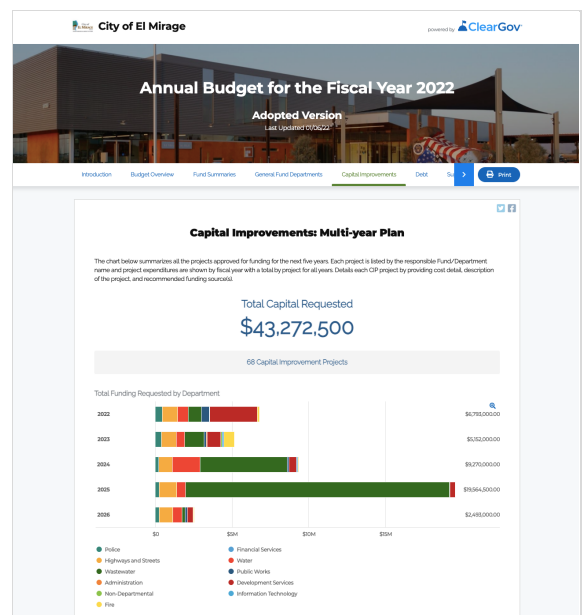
City of El Mirage

powered by ClearGov

Annual Budget for the Fiscal Year 2022

Adopted Version

Last Updated 01/06/22

Introduction | Budget Overview | Fund Summaries | General Fund Departments | Capital Improvements | Debt | Su

Print

Capital Improvements: Multi-year Plan

The chart below summarizes all the projects approved for funding for the next five years. Each project is listed by the responsible Fund/Department name and project expenditures are shown by fiscal year with a total by project for all years. Details each CIP project by providing cost detail, description of the project, and recommended funding source(s).

Total Capital Requested

$43,272,500

68 Capital Improvement Projects

Total Funding Requested by Department

2022 $6,793,000.00
2023 $5,152,000.00
2024 $9,270,000.00
2025 $19,564,500.00
2026 $2,493,000.00

$0 $5M $10M $15M

Police
Highways and Streets
Wastewater
Administration
Non-Departmental
Fire
Financial Services
Water
Public Works
Development Services
Information Technology